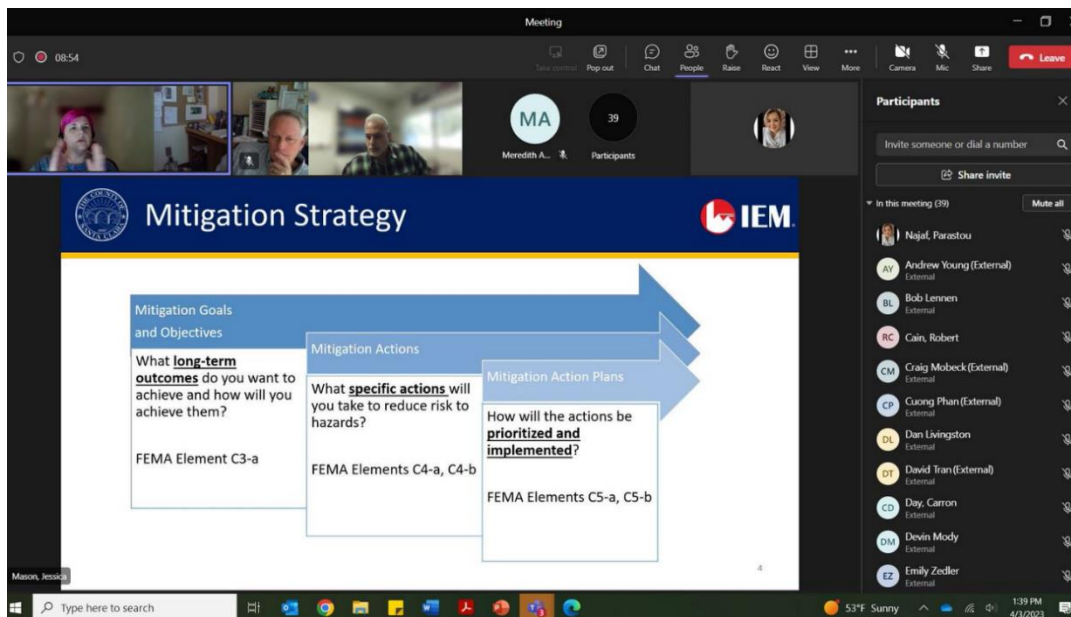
Meeting

08:54

Take control Pop out Chat People Raise React View More Camera Mic Share Leave

MA
Meredith A...

39
Participants

Mitigation Strategy

IEM

Mitigation Goals and Objectives

What **long-term outcomes** do you want to achieve and how will you achieve them?

FEMA Element C3-a

Mitigation Actions

What **specific actions** will you take to reduce risk to hazards?

FEMA Elements C4-a, C4-b

Mitigation Action Plans

How will the actions be **prioritized and implemented**?

FEMA Elements C5-a, C5-b

4

Mason, Jessica

Participants

Invite someone or dial a number

Share invite

In this meeting (39)

Mute all

Najaf, Parastou

AY Andrew Young (External)
External

BL Bob Lennen
External

RC Cain, Robert

CM Craig Mobeck (External)
External

CP Cuong Phan (External)
External

DL Dan Livingston
External

DT David Tran (External)
External

CD Day, Carron
External

DM Devin Mody
External

EZ Emily Zedler
External

Type here to search

53°F Sunny

1:39 PM
4/3/2023